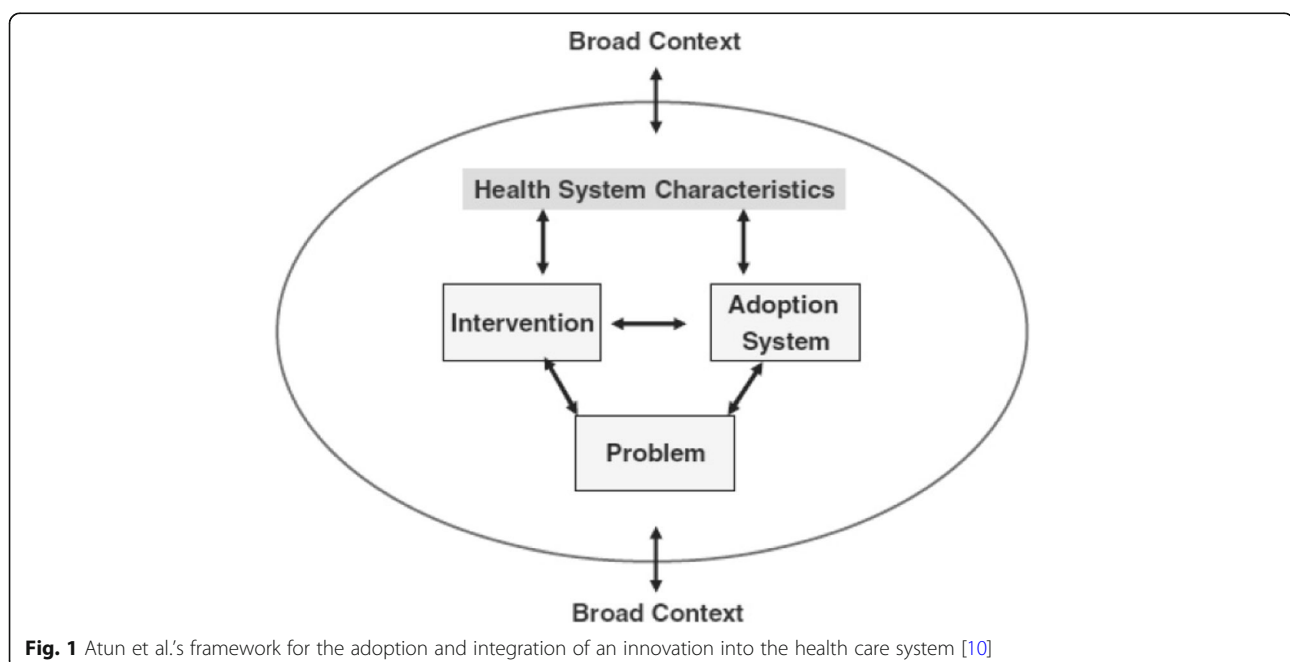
Broad Context

Health System Characteristics

Intervention

Adoption System

Problem

Broad Context

Fig. 1 Atun et al.'s framework for the adoption and integration of an innovation into the health care system [10]